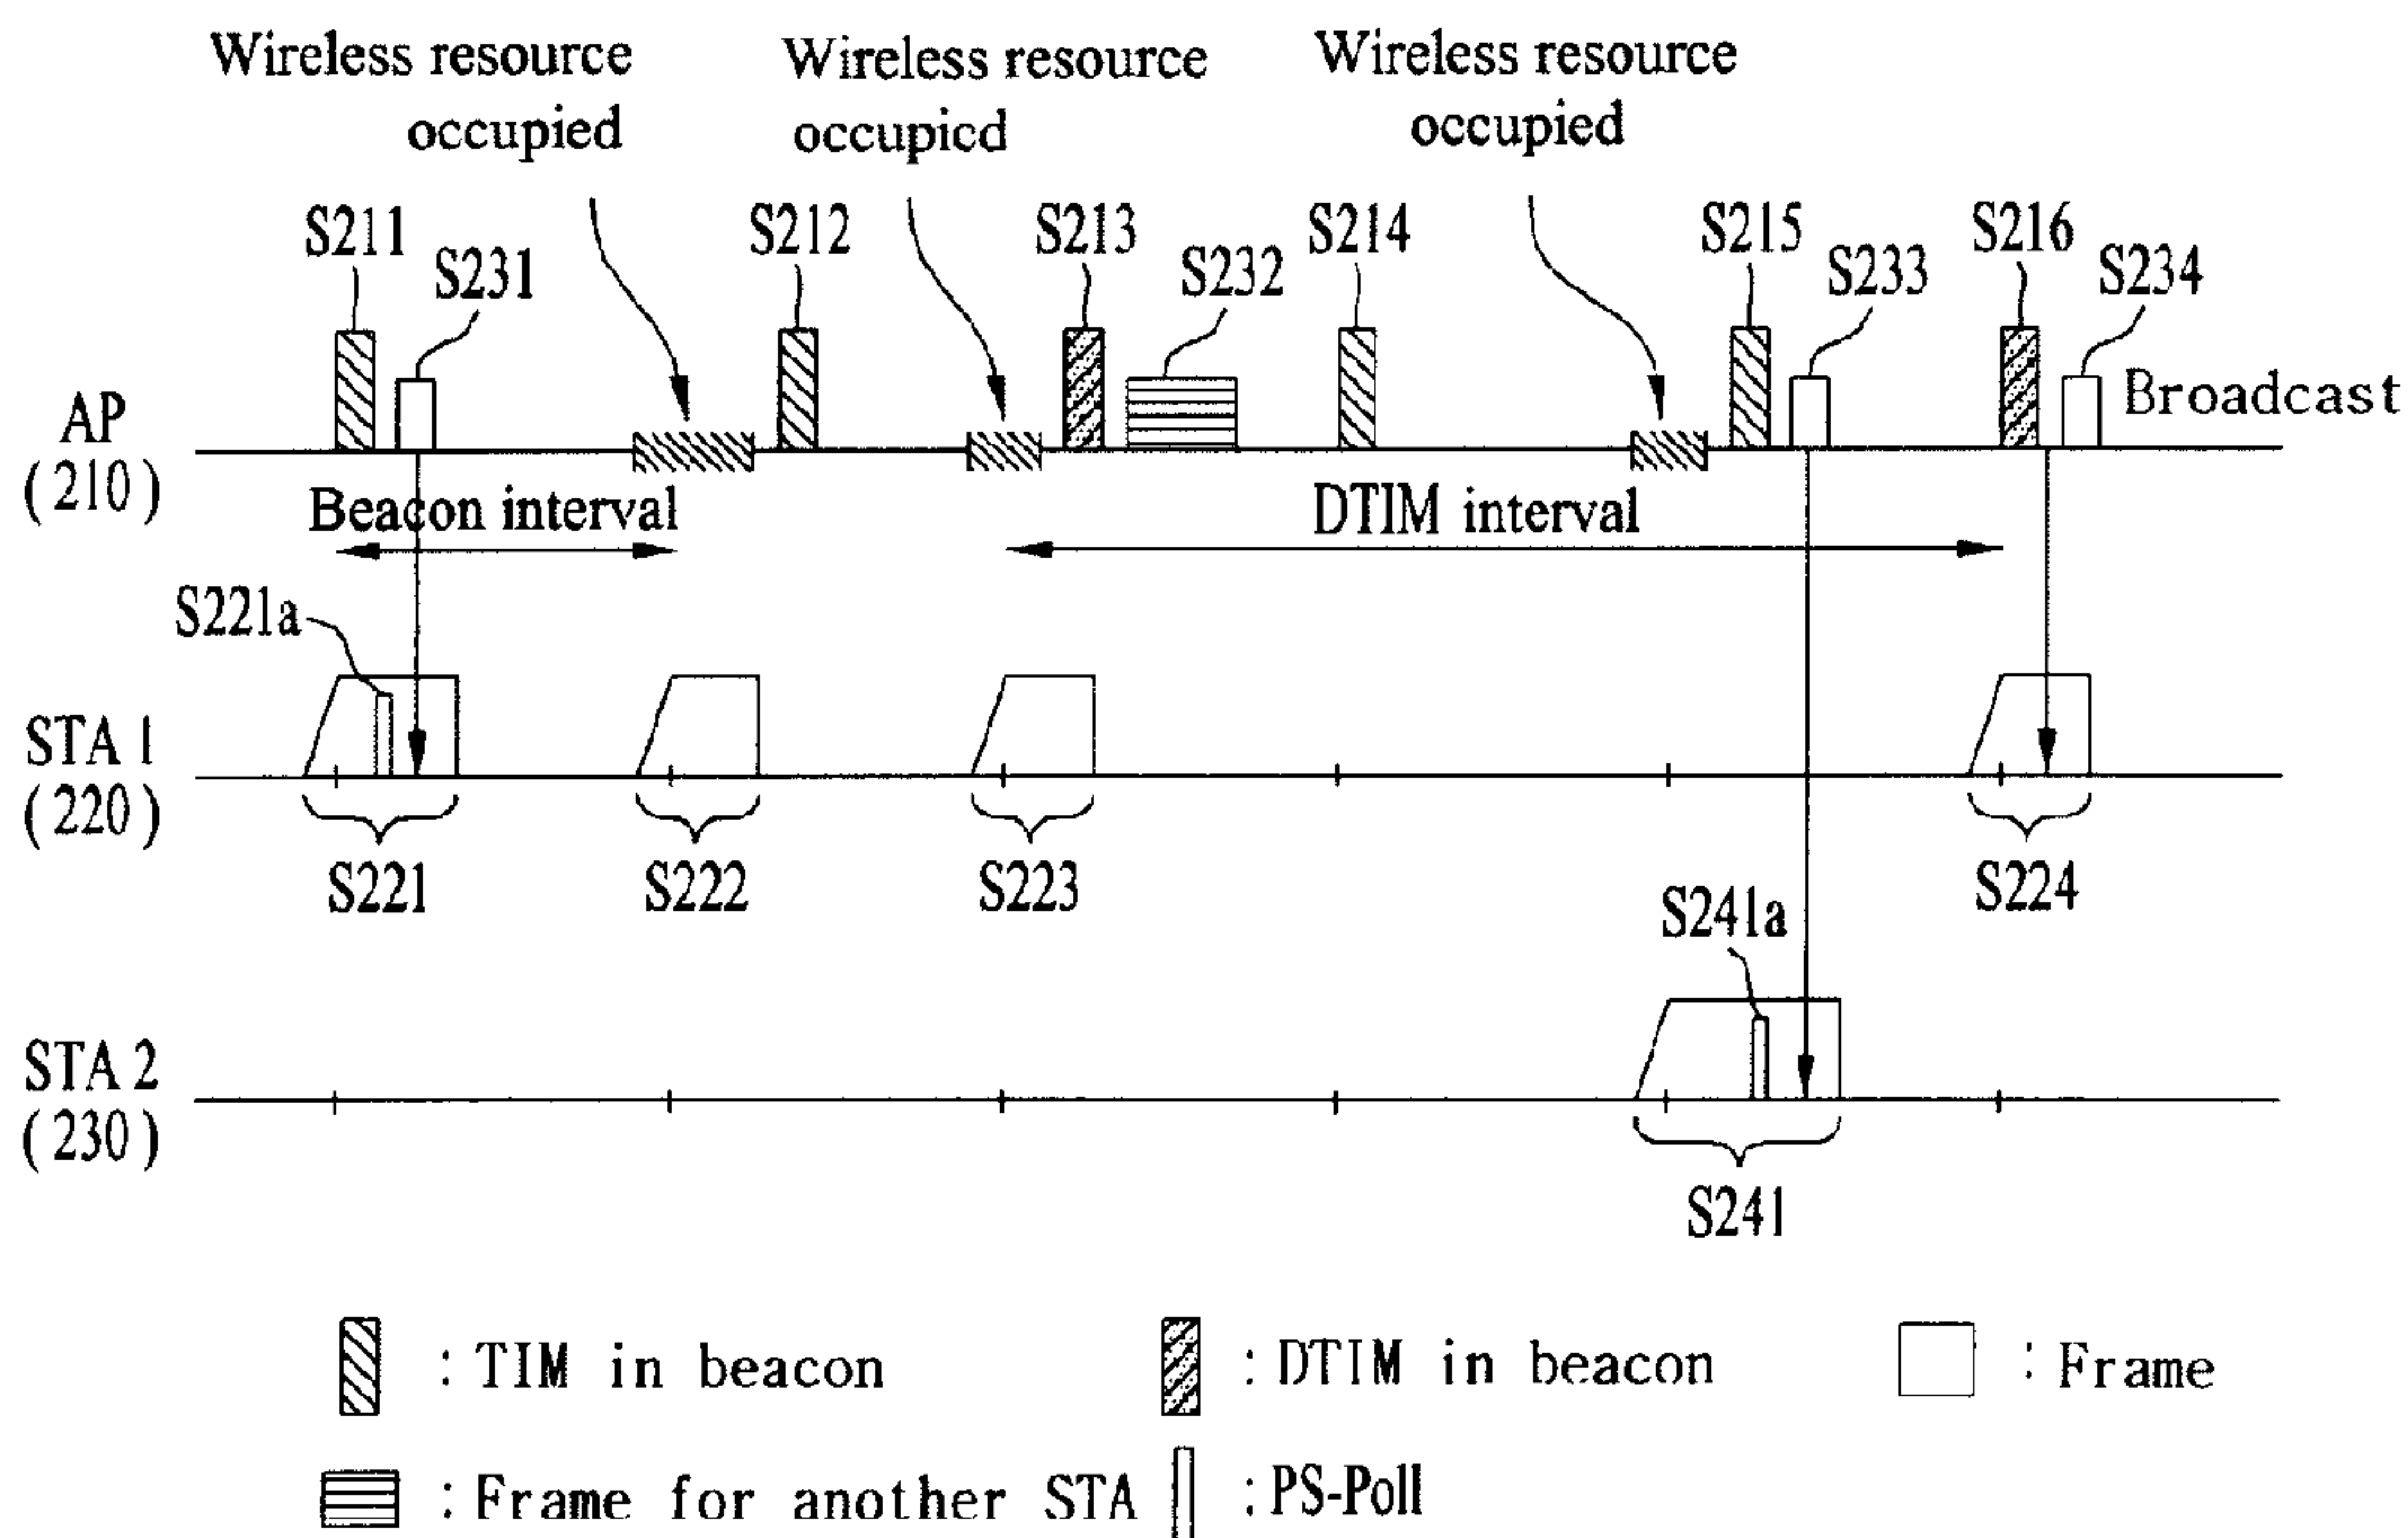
Wireless resource occupied

Wireless resource occupicd

Wireless resource occupied

S211 S231 S212 S213 S232 S214 S215 S233 S216 S234

Broadcast

AP (210)

Beacon interval

DTIM interval

S221a

STA 1 (220)

S221 S222 S223 S224

S241a

STA 2 (230)

S241

: TIM in beacon

: DTIM in beacon

: Frame

: Frame for another STA

: PS-Poll